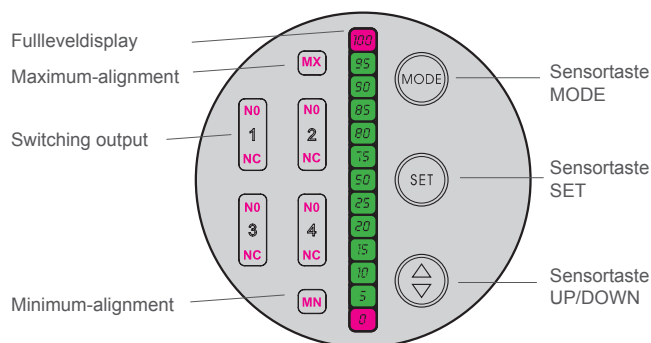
Fullleveldisplay

Maximum-alignment

Switching output

Minimum-alignment

MX

NO
1
NC

NO
2
NC

NO
3
NC

NO
4
NC

MN

100
95
90
85
80
75
50
25
20
15
10
5
0

MODE

SET

Sensortaste MODE

Sensortaste SET

Sensortaste UP/DOWN